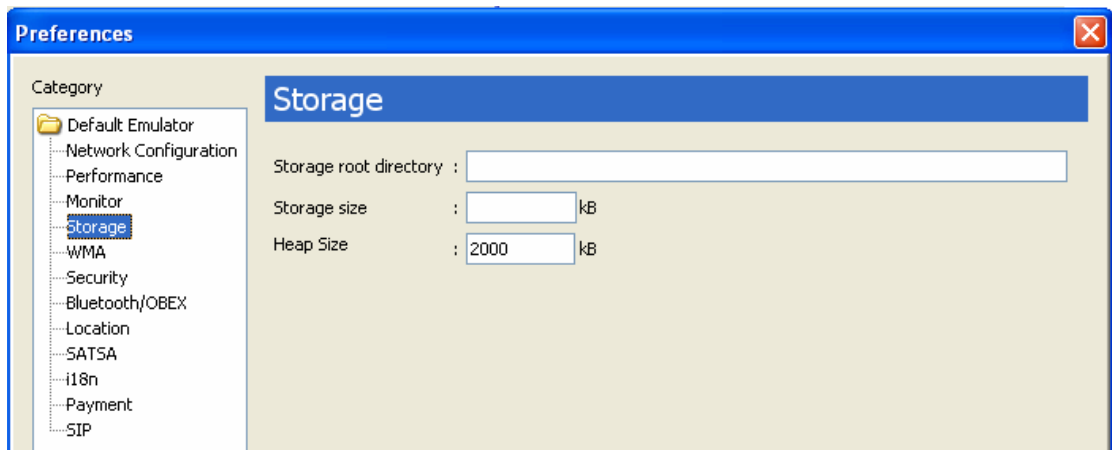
Preferences

Category

Default Emulator
Network Configuration
Performance
Monitor
Storage
WMA
Security
Bluetooth/OBEX
Location
SATSA
i18n
Payment
SIP

Storage

Storage root directory :

Storage size : kB

Heap Size : 2000 kB